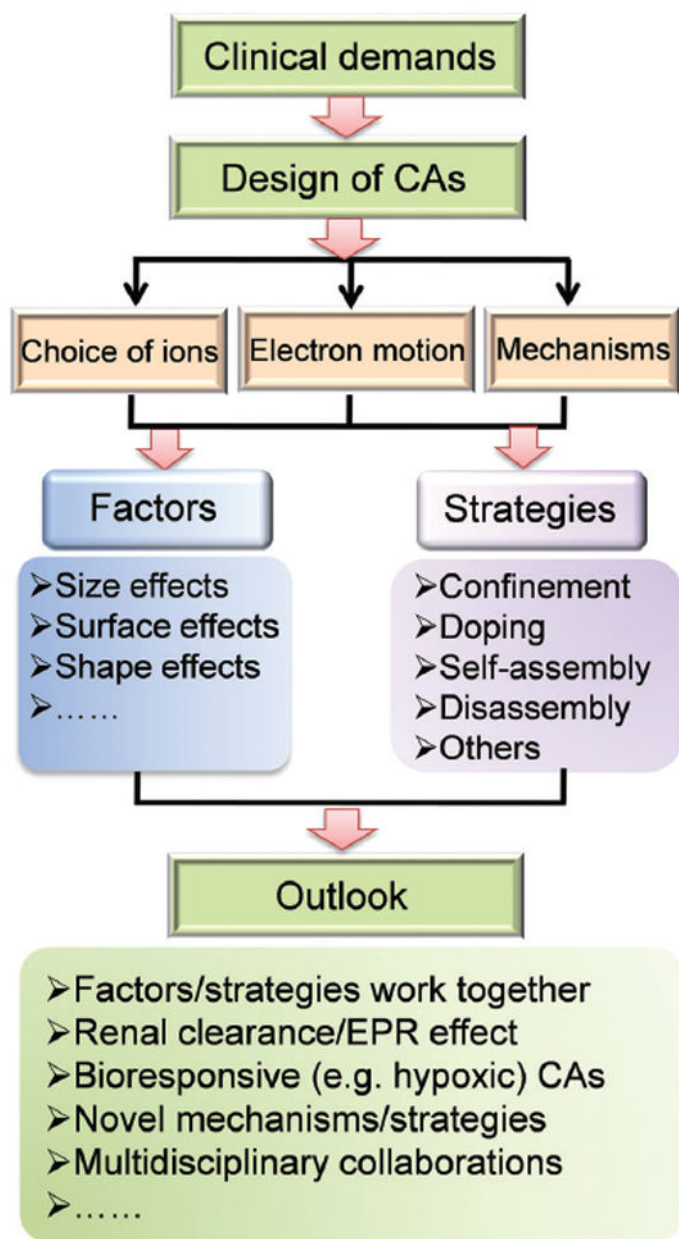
Clinical demands

Design of CAs

Choice of ions

Electron motion

Mechanisms

Factors

➢Size effects
➢Surface effects
➢Shape effects
➢……

Strategies

➢Confinement
➢Doping
➢Self-assembly
➢Disassembly
➢Others

Outlook

➢Factors/strategies work together
➢Renal clearance/EPR effect
➢Bioresponsive (e.g. hypoxic) CAs
➢Novel mechanisms/strategies
➢Multidisciplinary collaborations
➢……